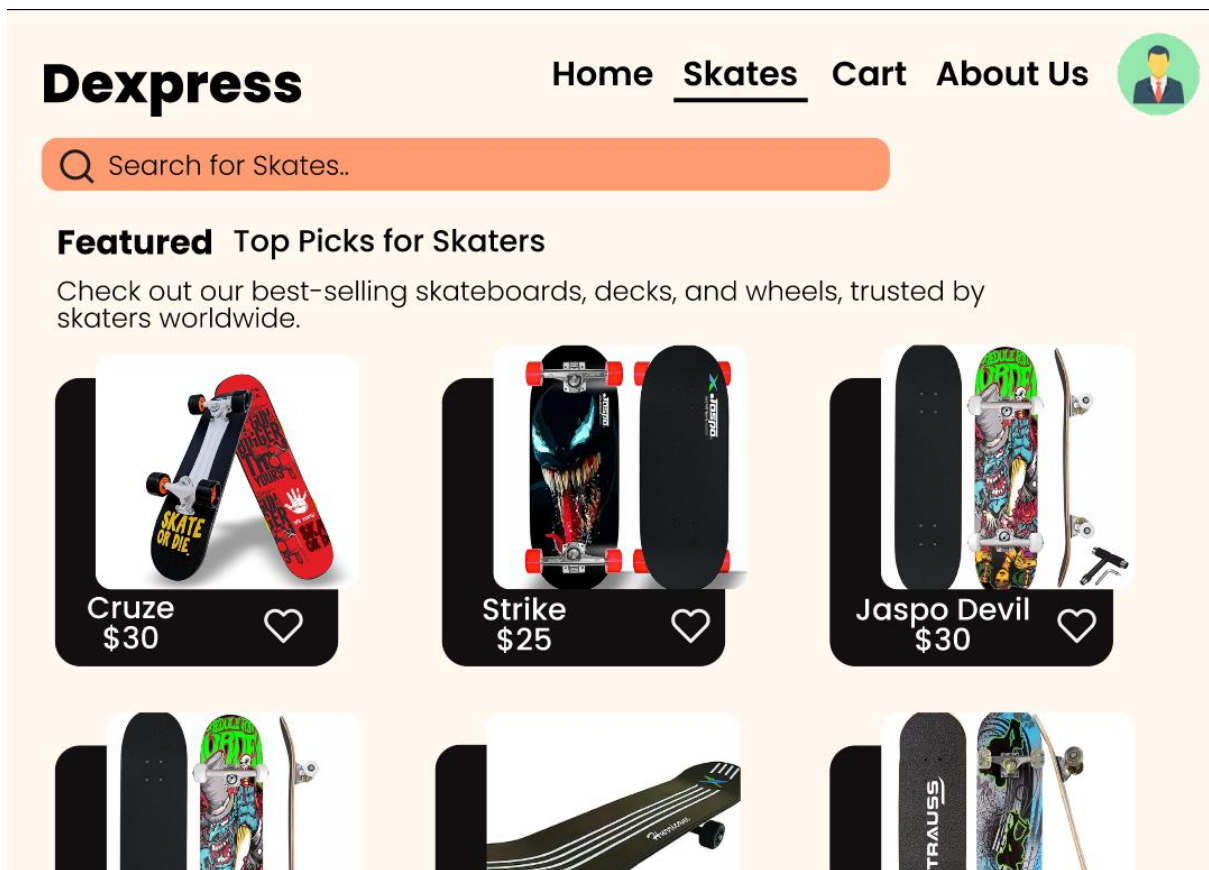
Dexpress

Home Skates Cart About Us

Search for Skates..

Featured Top Picks for Skaters

Check out our best-selling skateboards, decks, and wheels, trusted by skaters worldwide.

SKATE OR DIE.

Cruze
$30

Jaspo

Strike
$25

Jaspo Devil
$30

STRAUSS